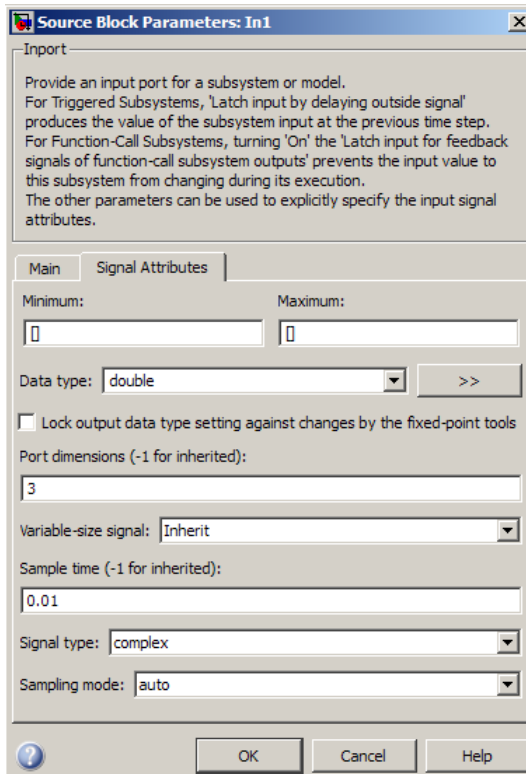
Source Block Parameters: In1

Inport

Provide an input port for a subsystem or model.
For Triggered Subsystems, 'Latch input by delaying outside signal' produces the value of the subsystem input at the previous time step.
For Function-Call Subsystems, turning 'On' the 'Latch input for feedback signals of function-call subsystem outputs' prevents the input value to this subsystem from changing during its execution.
The other parameters can be used to explicitly specify the input signal attributes.

Main | Signal Attributes

Minimum:
[]

Maximum:
[]

Data type: double

>>

Lock output data type setting against changes by the fixed-point tools

Port dimensions (-1 for inherited):
3

Variable-size signal: Inherit

Sample time (-1 for inherited):
0.01

Signal type: complex

Sampling mode: auto

OK | Cancel | Help